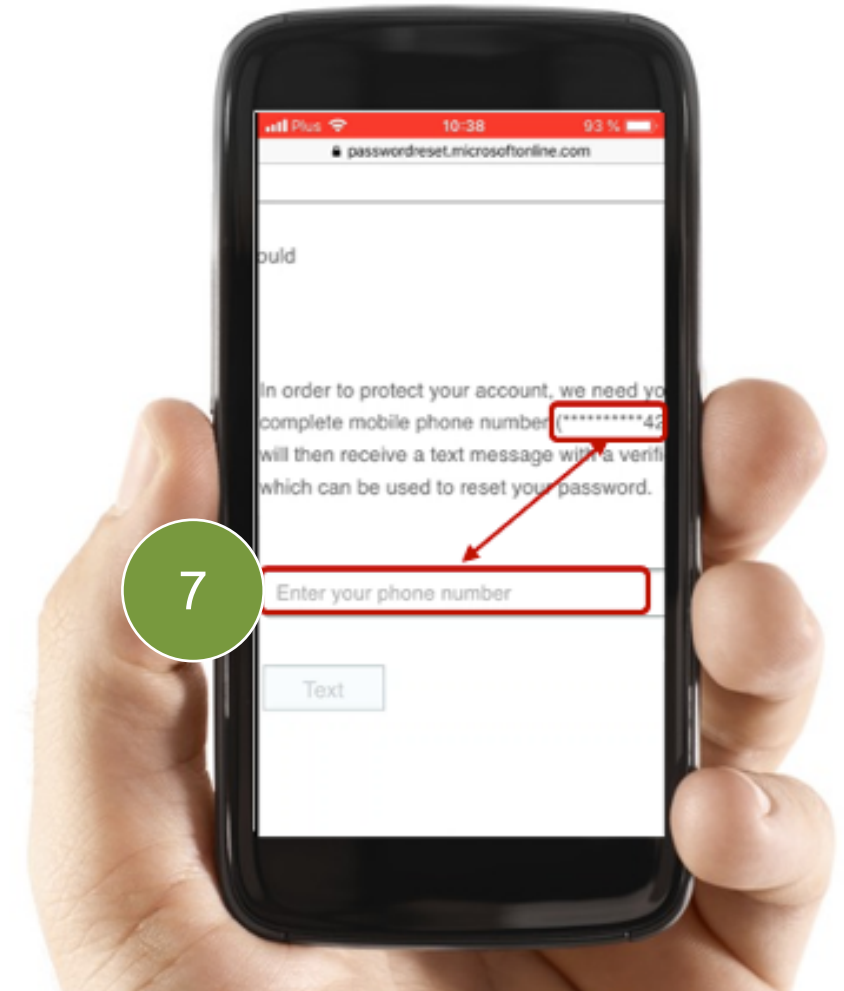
Plus 10:38 93 %

passwordreset.microsoftonline.com

ould

In order to protect your account, we need yo complete mobile phone number (***********42 will then receive a text message with a verifi which can be used to reset your password.

7

Enter your phone number

Text